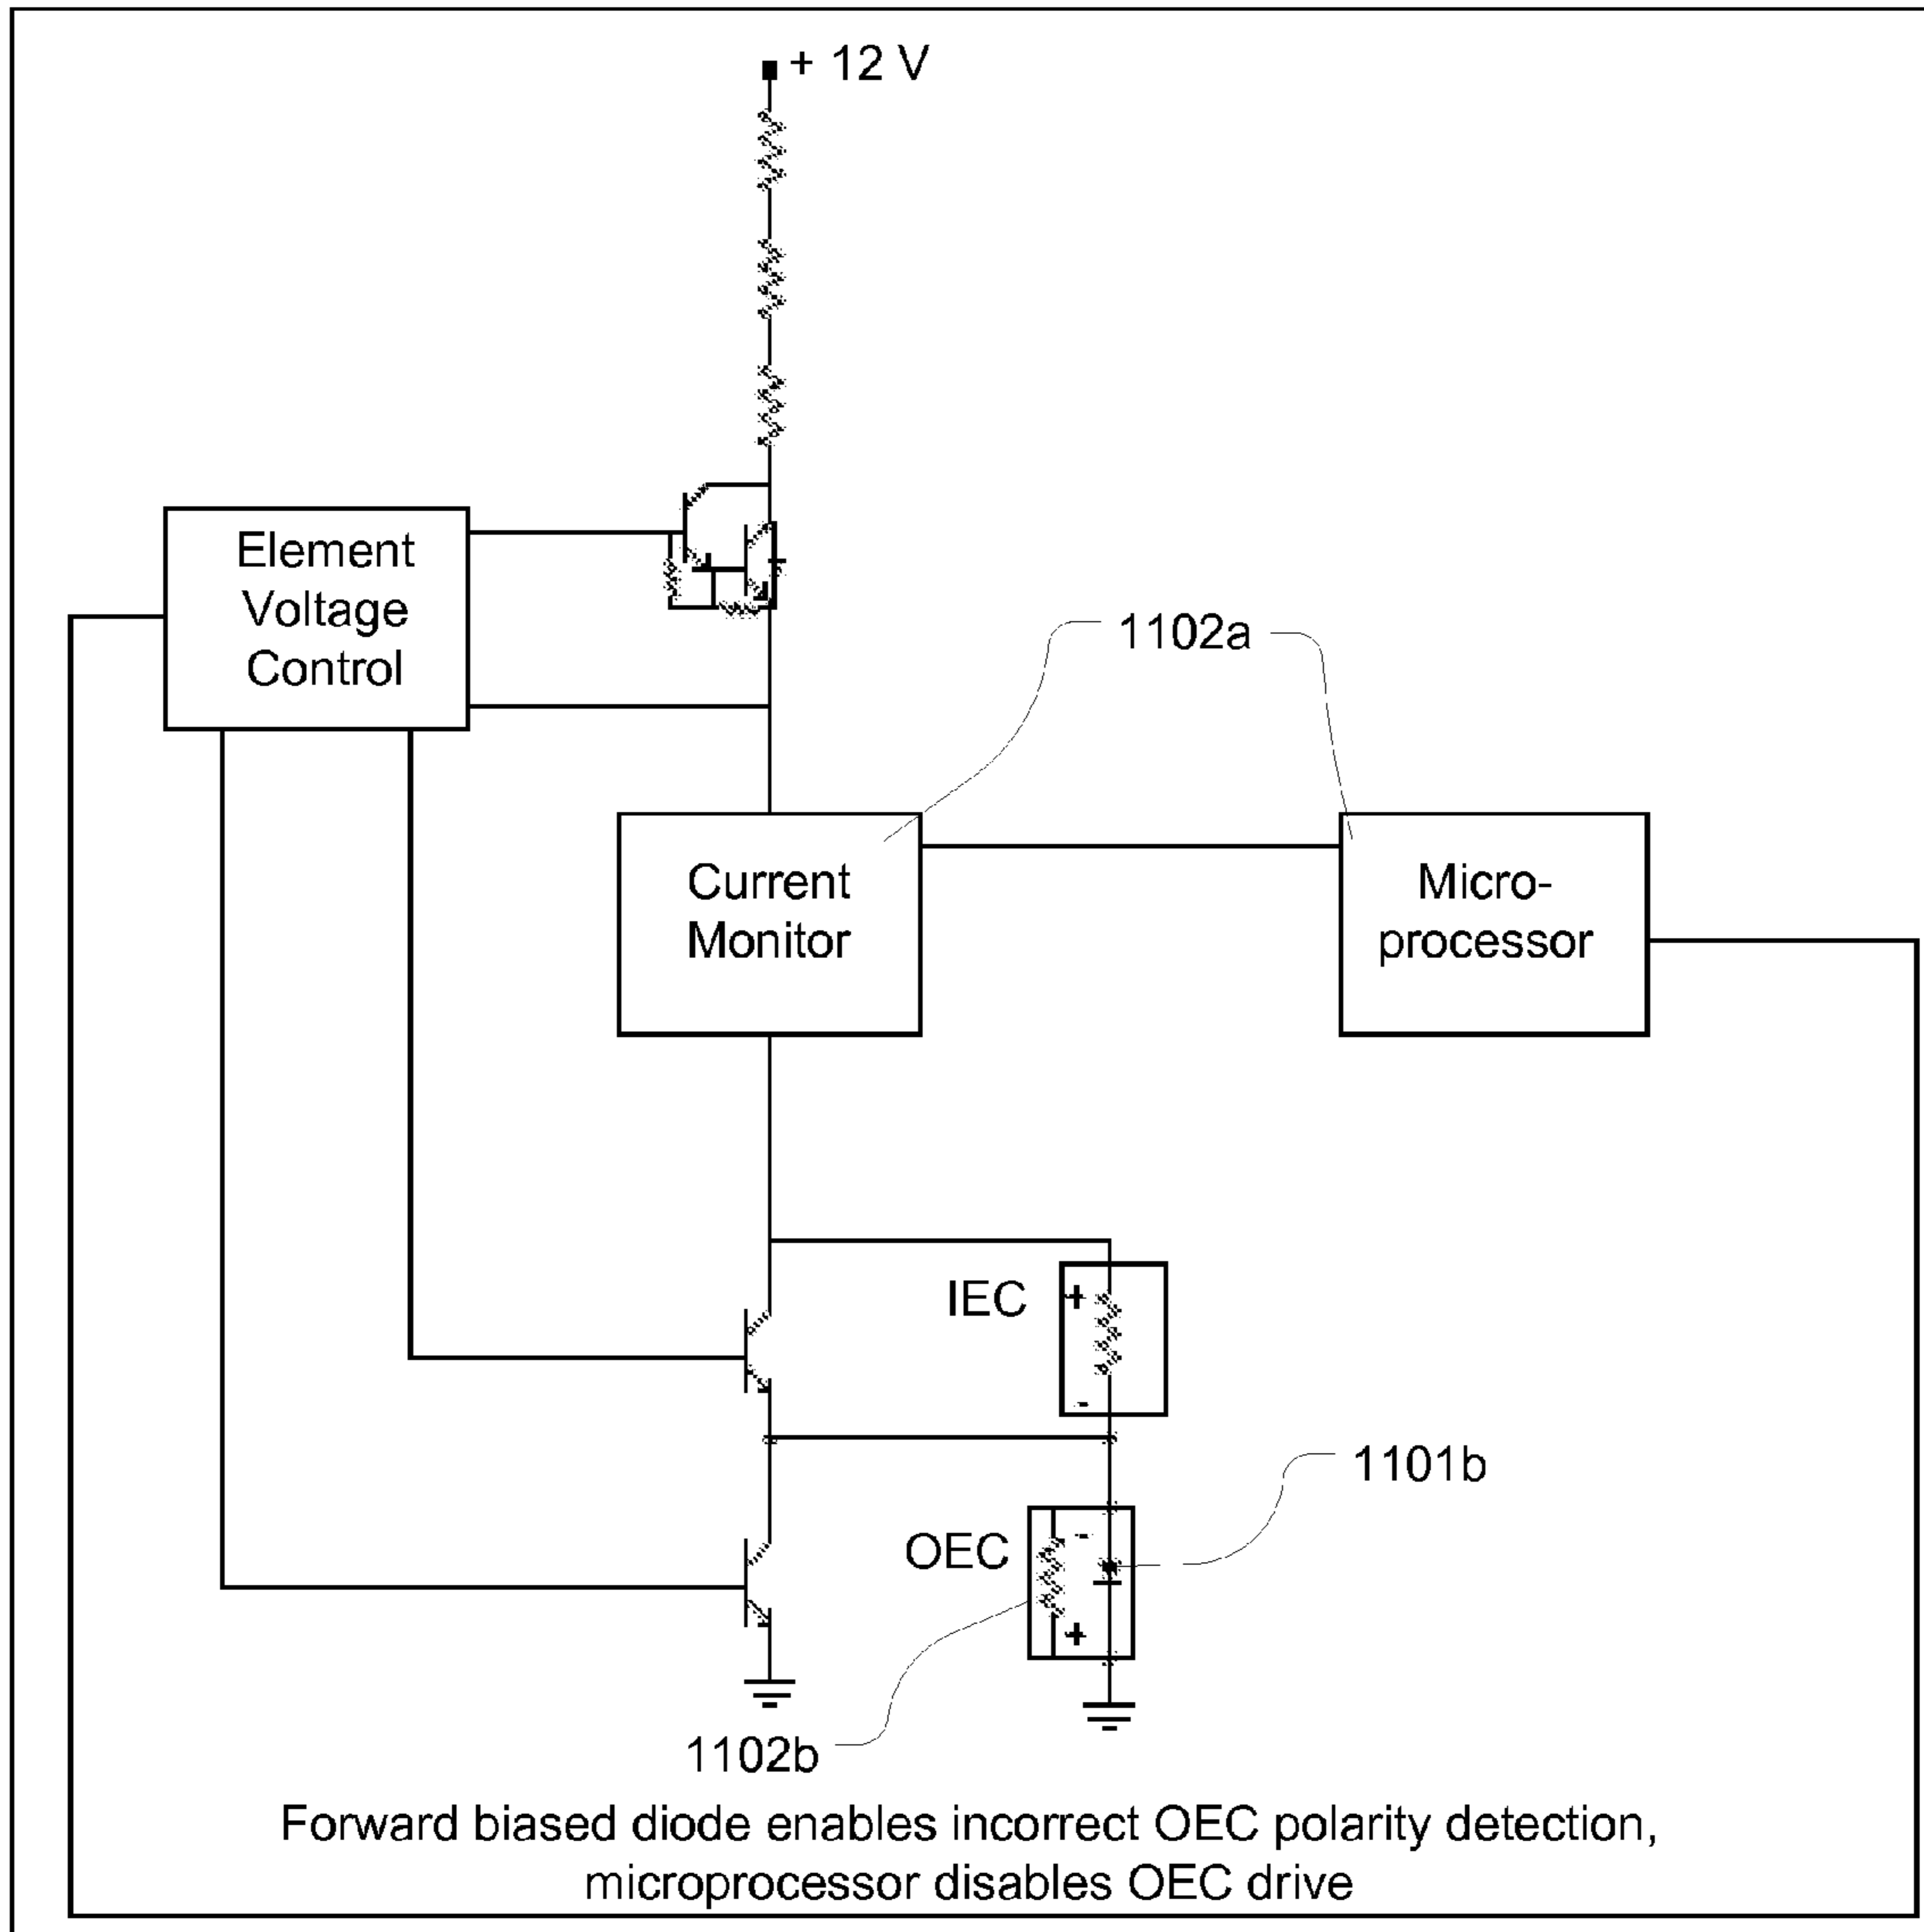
+ 12 V

Element Voltage Control

1102a

Current Monitor

Micro-processor

IEC

+

-

1101b

OEC

-

+

1102b

Forward biased diode enables incorrect OEC polarity detection, microprocessor disables OEC drive